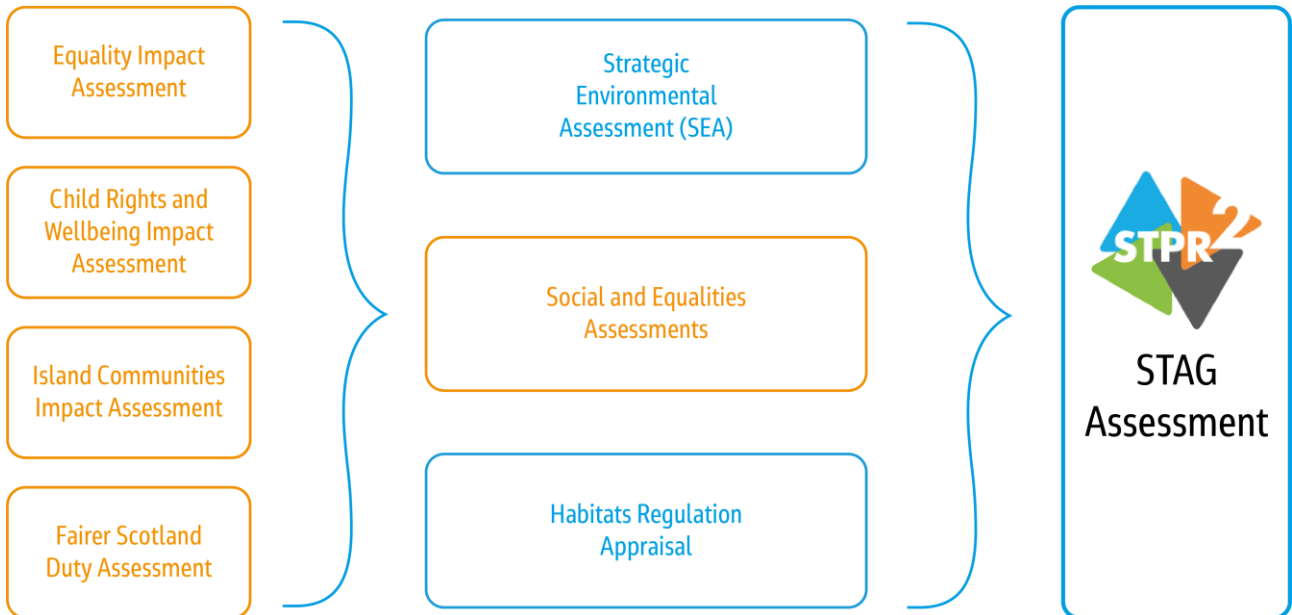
Equality Impact Assessment

Child Rights and Wellbeing Impact Assessment

Island Communities Impact Assessment

Fairer Scotland Duty Assessment

Strategic Environmental Assessment (SEA)

Social and Equalities Assessments

Habitats Regulation Appraisal

STPR2

STAG Assessment